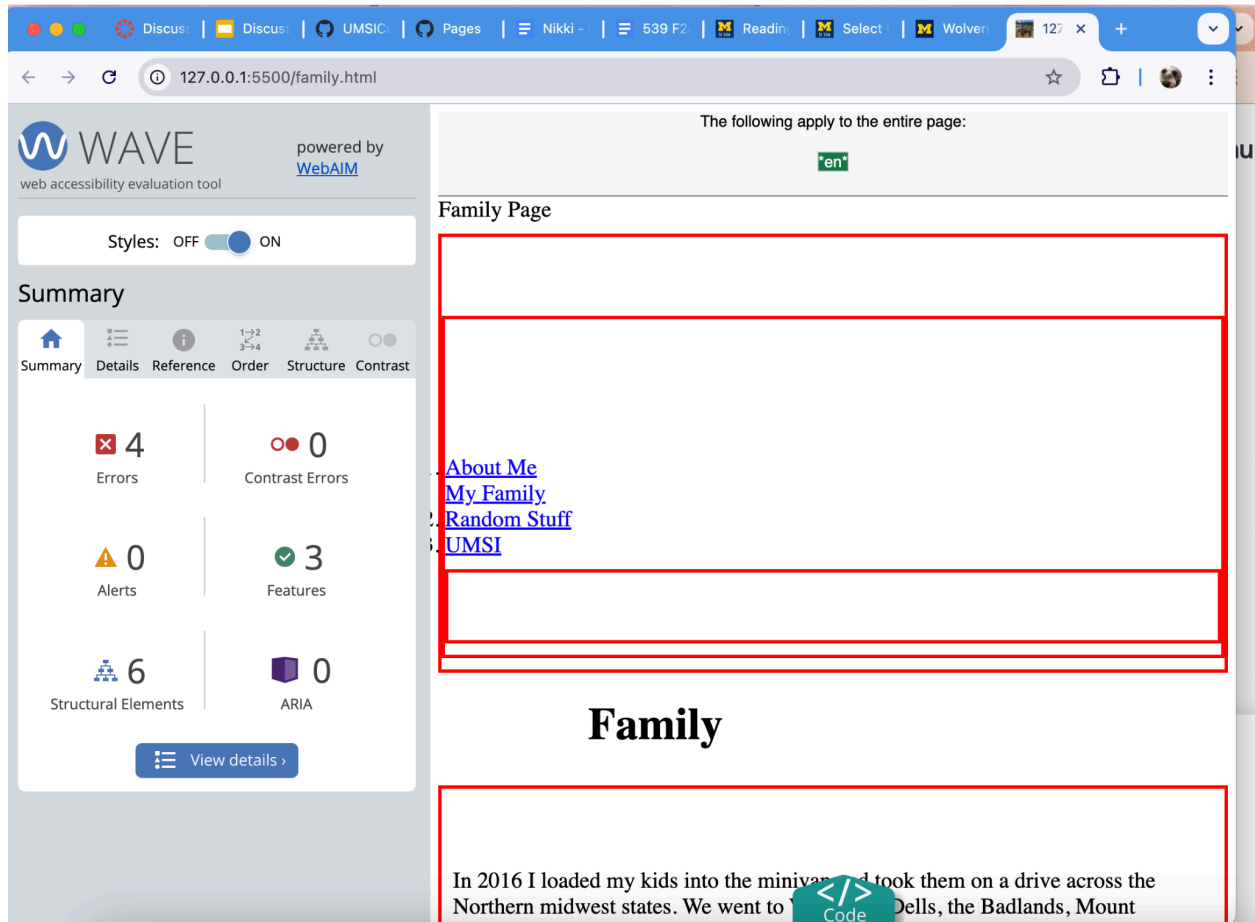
Discus | Discus | UMSIC | Pages | Nikki - | 539 F2 | Reading | Select | Wolveri | 127 × +

127.0.0.1:5500/family.html

WAVE
web accessibility evaluation tool
powered by WebAIM

Styles: OFF ON

Summary

Summary Details Reference Order Structure Contrast

4
Errors

0
Contrast Errors

0
Alerts

3
Features

6
Structural Elements

0
ARIA

View details ›

The following apply to the entire page:

*en*

Family Page

1. About Me
My Family
2. Random Stuff
3. UMSI

Family

In 2016 I loaded my kids into the minivan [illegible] took them on a drive across the Northern midwest states. We went to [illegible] Dells, the Badlands, Mount

Code